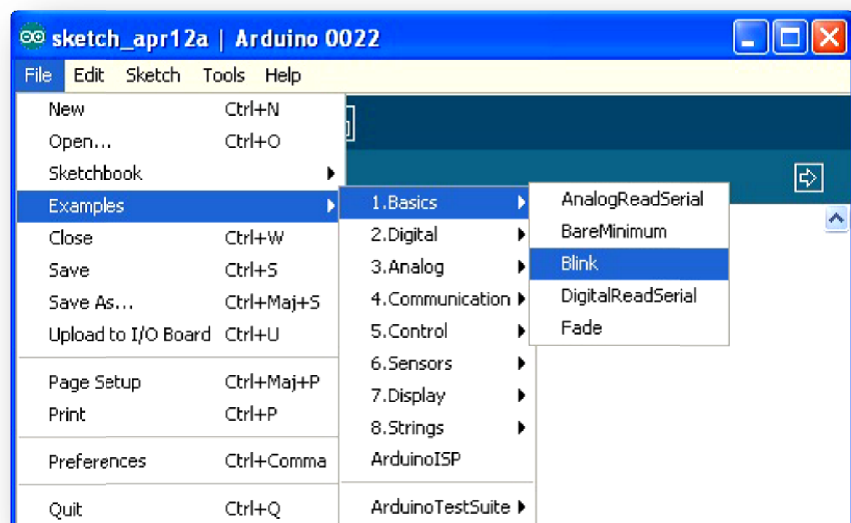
sketch_apr12a | Arduino 0022

File Edit Sketch Tools Help

New Ctrl+N
Open... Ctrl+O
Sketchbook
Examples
Close Ctrl+W
Save Ctrl+S
Save As... Ctrl+Maj+S
Upload to I/O Board Ctrl+U

Page Setup Ctrl+Maj+P
Print Ctrl+P

Preferences Ctrl+Comma

Quit Ctrl+Q

1.Basics
2.Digital
3.Analog
4.Communication
5.Control
6.Sensors
7.Display
8.Strings
ArduinoISP

ArduinoTestSuite

AnalogReadSerial
BareMinimum
Blink
DigitalReadSerial
Fade